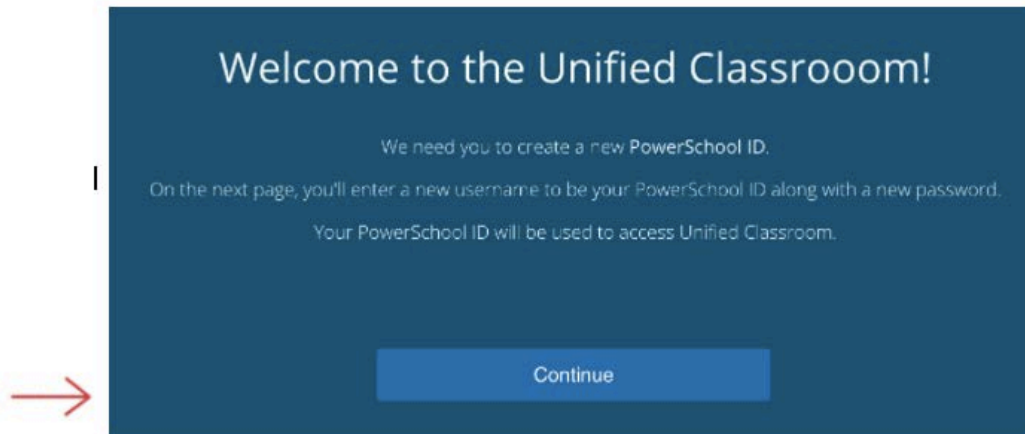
Welcome to the Unified Classrooom!

We need you to create a new PowerSchool ID.

On the next page, you'll enter a new username to be your PowerSchool ID along with a new password.

Your PowerSchool ID will be used to access Unified Classroom.

Continue